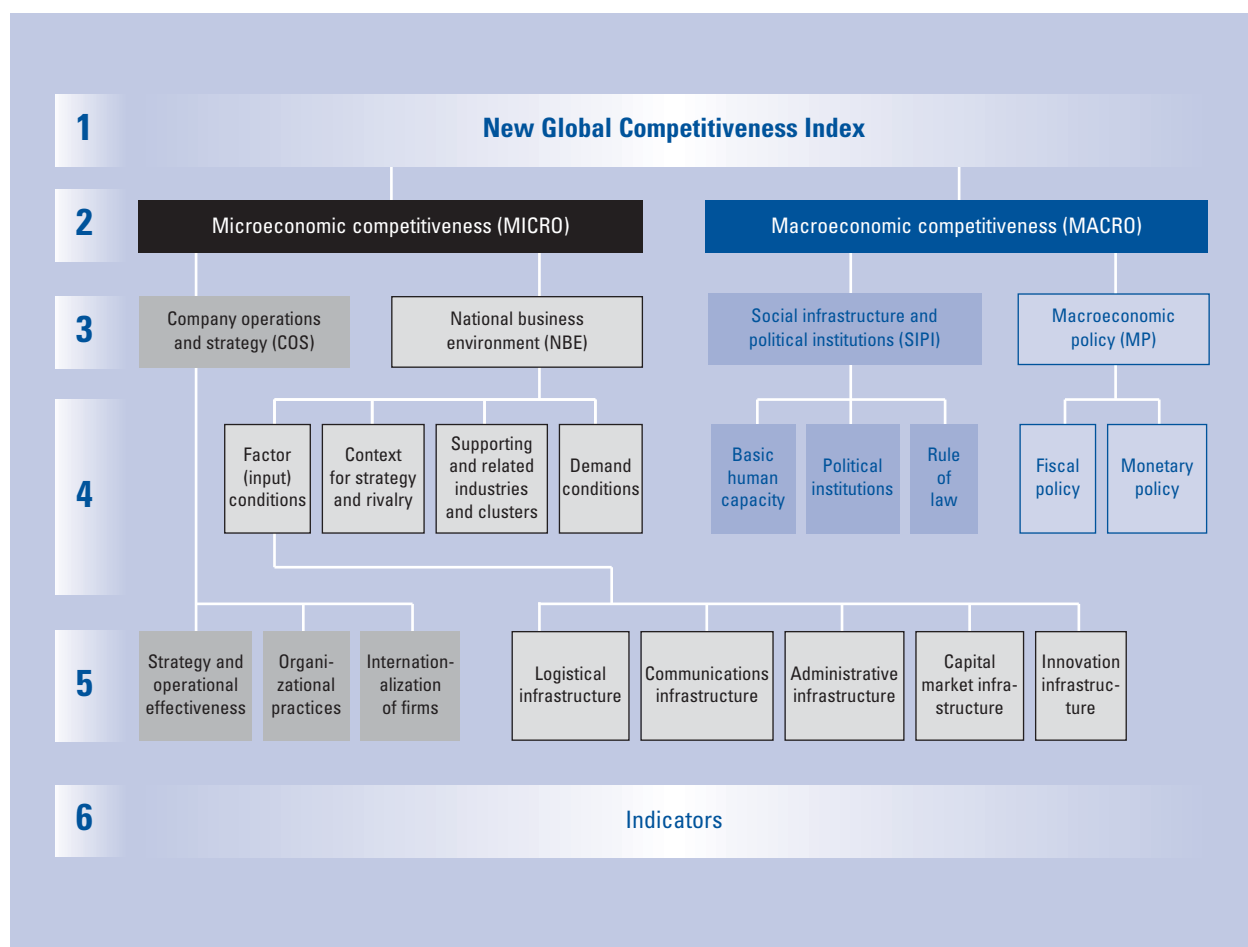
1

New Global Competitiveness Index

2

Microeconomic competitiveness (MICRO)

Macroeconomic competitiveness (MACRO)

3

Company operations and strategy (COS)

National business environment (NBE)

Social infrastructure and political institutions (SIPI)

Macroeconomic policy (MP)

4

Factor (input) conditions

Context for strategy and rivalry

Supporting and related industries and clusters

Demand conditions

Basic human capacity

Political institutions

Rule of law

Fiscal policy

Monetary policy

5

Strategy and operational effectiveness

Organizational practices

Internationalization of firms

Logistical infrastructure

Communications infrastructure

Administrative infrastructure

Capital market infrastructure

Innovation infrastructure

6

Indicators